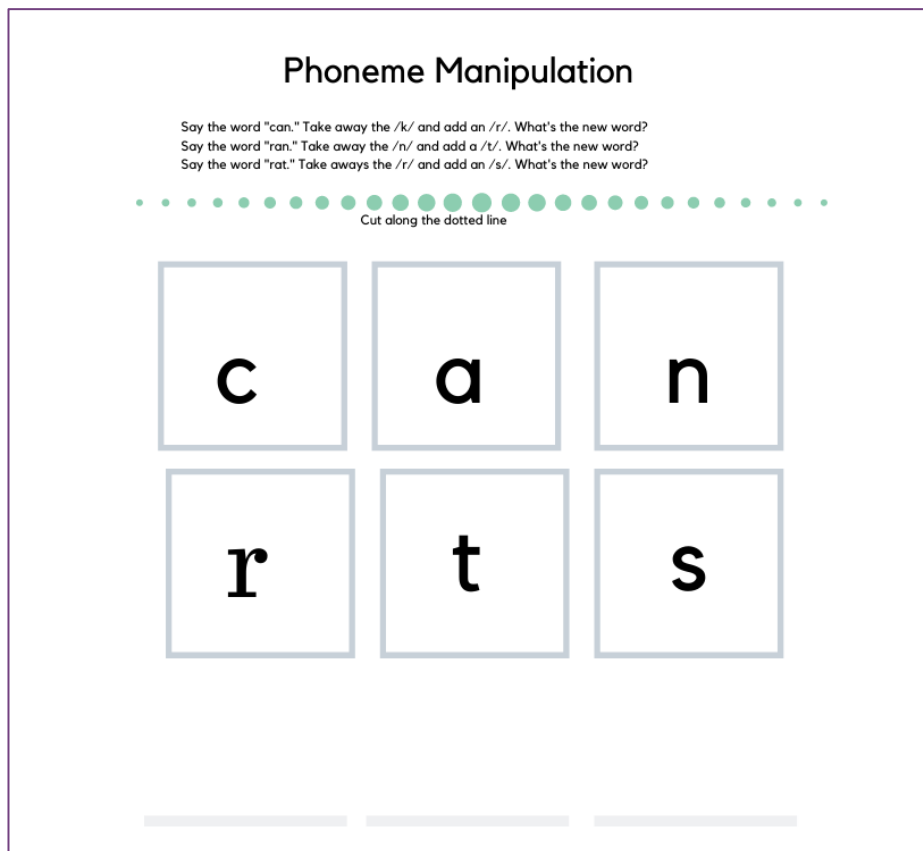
Phoneme Manipulation

Say the word "can." Take away the /k/ and add an /r/. What's the new word?
Say the word "ran." Take away the /n/ and add a /t/. What's the new word?
Say the word "rat." Take aways the /r/ and add an /s/. What's the new word?

Cut along the dotted line

c

a

n

r

t

s